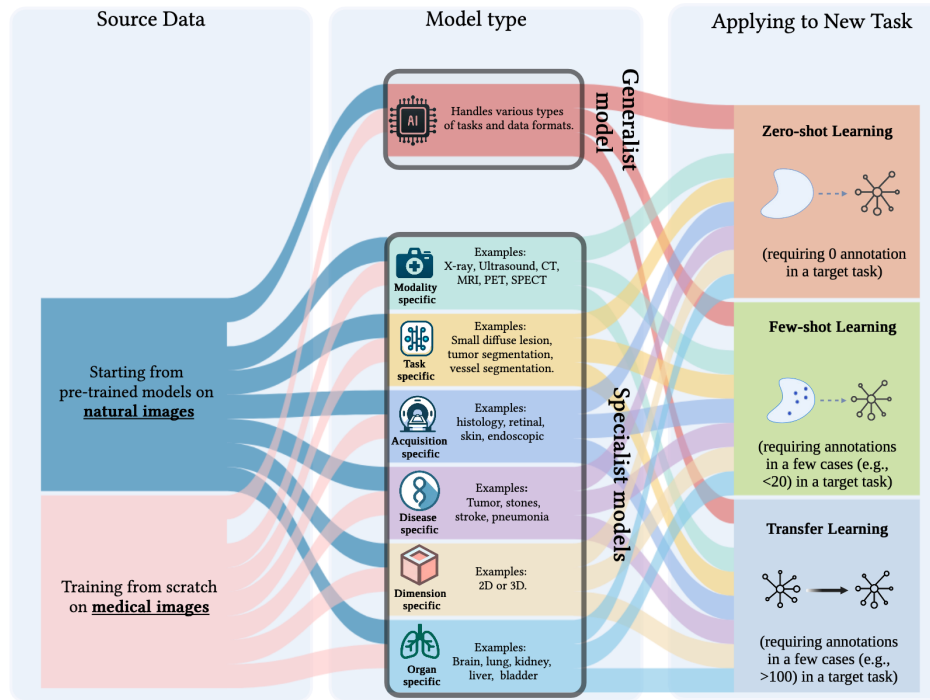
Source Data

Model type

Applying to New Task

AI

Handles various types of tasks and data formats.

Generalist model

Zero-shot Learning

(requiring 0 annotation in a target task)

Modality specific

Examples: X-ray, Ultrasound, CT, MRI, PET, SPECT

Task specific

Examples: Small diffuse lesion, tumor segmentation, vessel segmentation.

Starting from pre-trained models on **natural images**

Few-shot Learning

(requiring annotations in a few cases (e.g., <20) in a target task)

Acquisition specific

Examples: histology, retinal, skin, endoscopic

Specialist models

Disease specific

Examples: Tumor, stones, stroke, pneumonia

Transfer Learning

Training from scratch on **medical images**

Dimension specific

Examples: 2D or 3D.

Organ specific

Examples: Brain, lung, kidney, liver, bladder

(requiring annotations in a few cases (e.g., >100) in a target task)